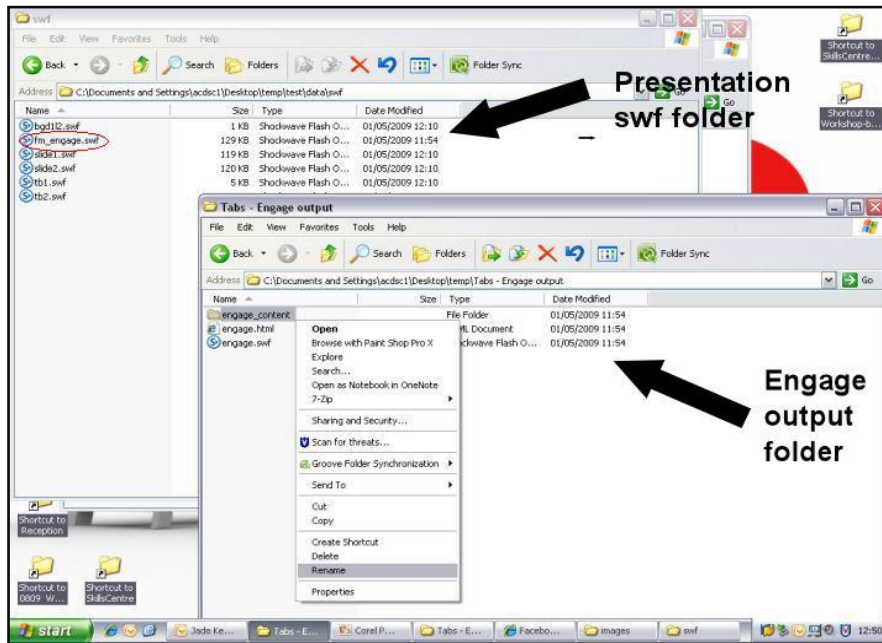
swf

File Edit View Favorites Tools Help

Back Search Folders Folder Sync

Address C:\Documents and Settings\acdsc1\Desktop\temp\test\data\swf

| Name | Size | Type | Date Modified |
|---|---|---|---|
| bgd1l2.swf | 1 KB | Shockwave Flash O... | 01/05/2009 12:10 |
| fm_engage.swf | 129 KB | Shockwave Flash O... | 01/05/2009 11:54 |
| slide1.swf | 119 KB | Shockwave Flash O... | 01/05/2009 12:10 |
| slide2.swf | 120 KB | Shockwave Flash O... | 01/05/2009 12:10 |
| tb1.swf | 5 KB | Shockwave Flash O... | 01/05/2009 12:10 |
| tb2.swf | | | |

Presentation swf folder

Shortcut to SkillsCentre...

Shortcut to Workshop-b...

Go

Tabs - Engage output

File Edit View Favorites Tools Help

Back Search Folders Folder Sync

Address C:\Documents and Settings\acdsc1\Desktop\temp\Tabs - Engage output

Go

| Name | Size | Type | Date Modified |
|---|---|---|---|
| engage_content | | File Folder | 01/05/2009 11:54 |
| engage.html | | ML Document | 01/05/2009 11:54 |
| engage.swf | | ckwave Flash O... | 01/05/2009 11:54 |

Open
Browse with Paint Shop Pro X
Explore
Search...
Open as Notebook in OneNote
7-Zip
Sharing and Security...
Scan for threats...
Groove Folder Synchronization
Send To
Cut
Copy
Create Shortcut
Delete
Rename
Properties

Engage output folder

Shortcut to Reception

Shortcut to 0809 W...

Shortcut to SkillsCentre

start Jade Ke... Tabs - E... Corel P... Tabs - E... Facebo... images swf 12:50